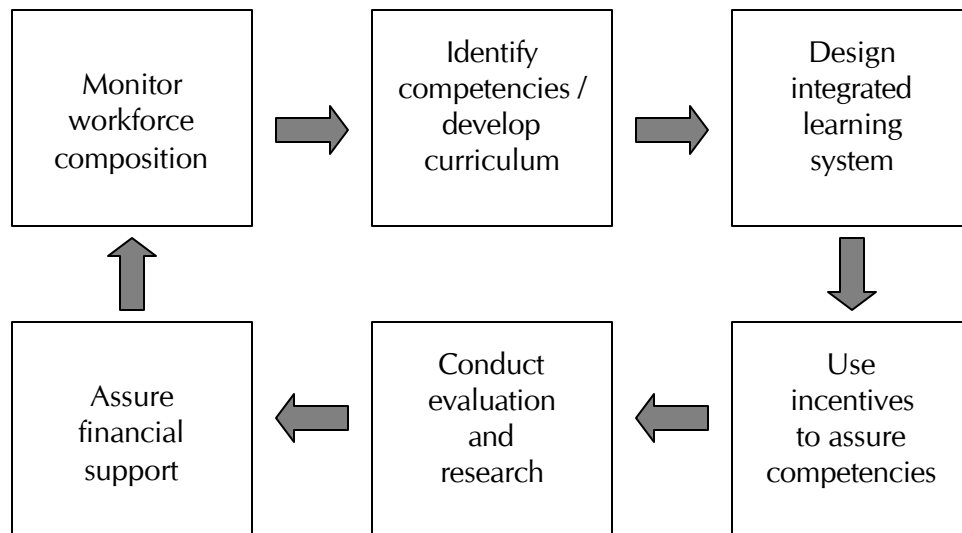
Monitor workforce composition

Identify competencies / develop curriculum

Design integrated learning system

Use incentives to assure competencies

Conduct evaluation and research

Assure financial support